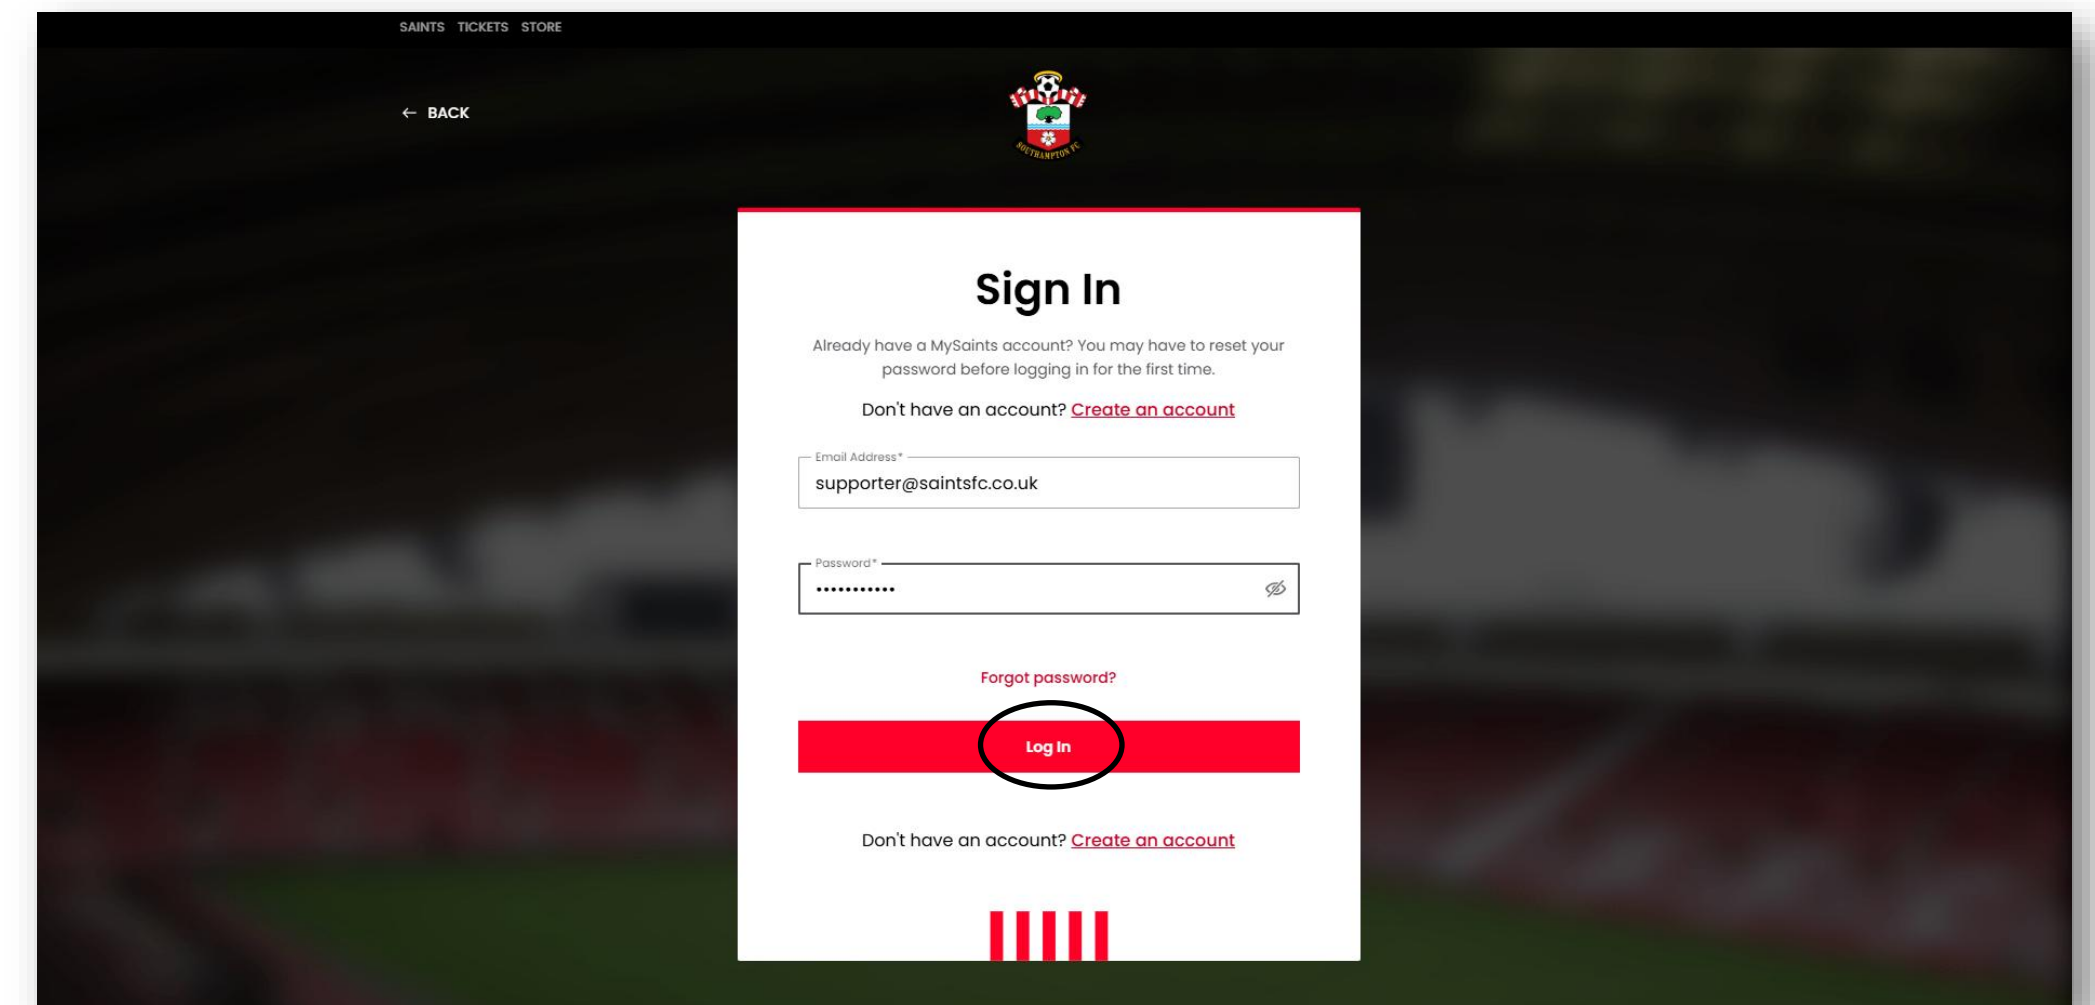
SAINTS TICKETS STORE

← BACK

SOUTHAMPTON FC

Sign In

Already have a MySaints account? You may have to reset your password before logging in for the first time.

Don't have an account? Create an account

Email Address*
supporter@saintsfc.co.uk

Password*
•••••••••••

Forgot password?

Log In

Don't have an account? Create an account